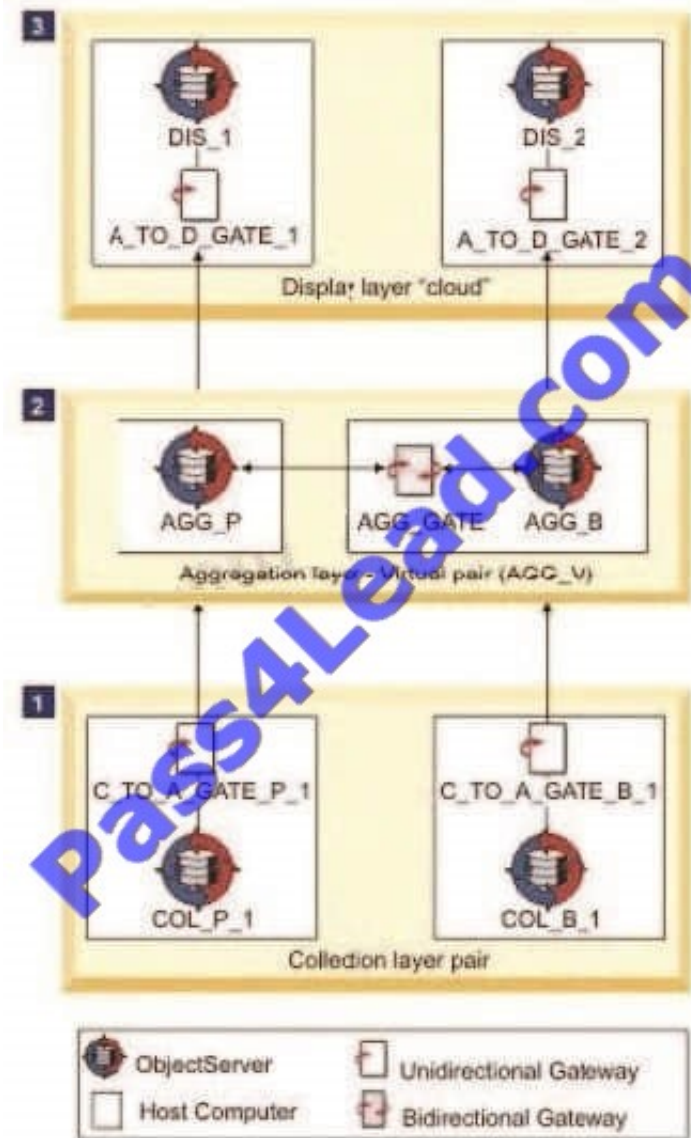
3

DIS_1

A_TO_D_GATE_1

DIS_2

A_TO_D_GATE_2

Display layer "cloud"

2

AGG_P

AGG_GATE

AGG_B

Aggregation layer - Virtual pair (AGG_V)

1

C_TO_A_GATE_P_1

COL_P_1

C_TO_A_GATE_B_1

COL_B_1

Collection layer pair

ObjectServer

Host Computer

Unidirectional Gateway

Bidirectional Gateway

Pass4Lead.com